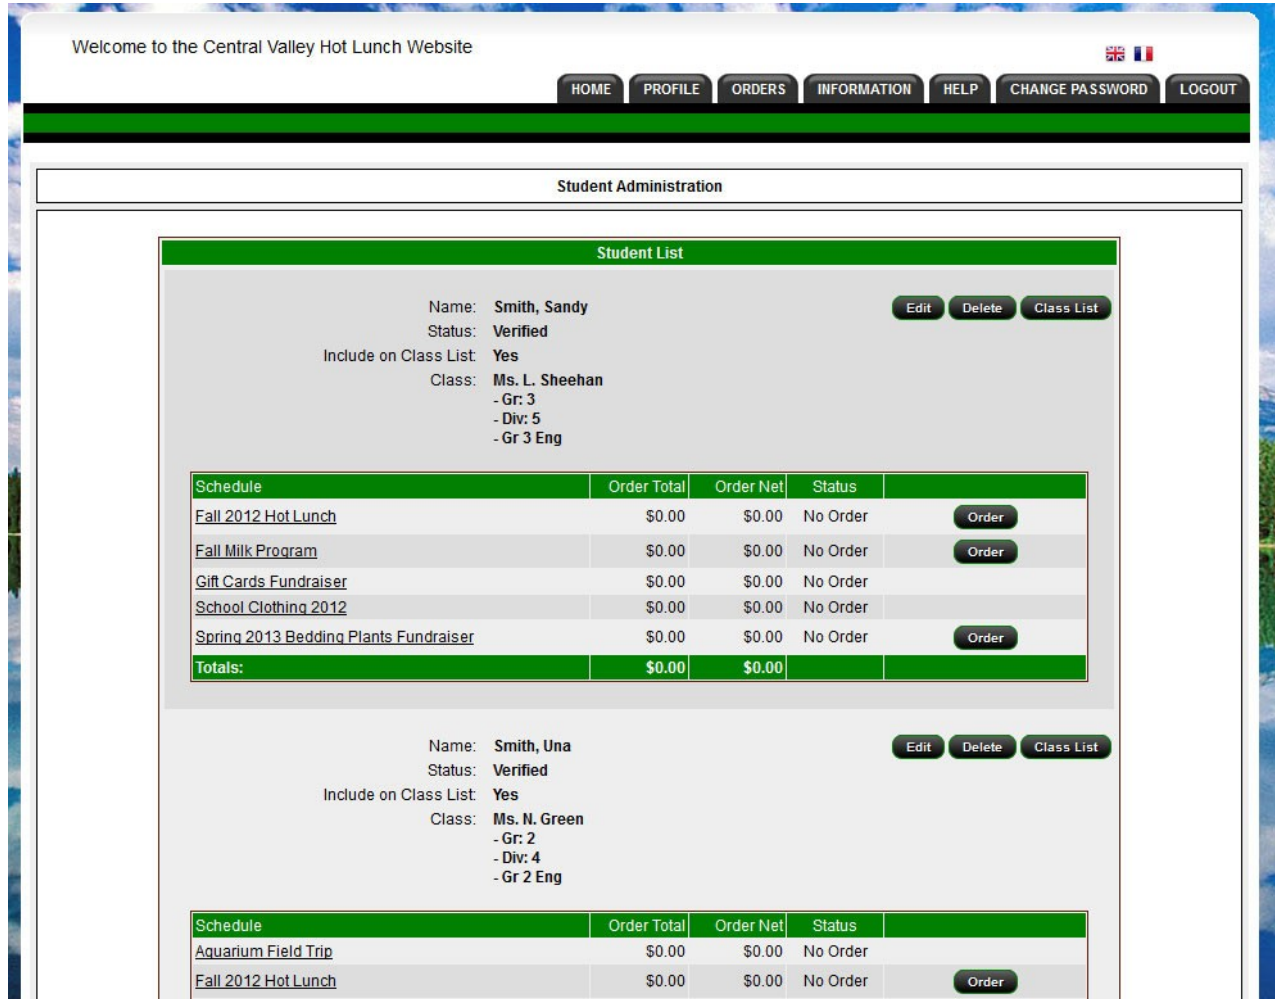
Welcome to the Central Valley Hot Lunch Website

HOME PROFILE ORDERS INFORMATION HELP CHANGE PASSWORD LOGOUT

Student Administration

Student List

Name: Smith, Sandy
Status: Verified
Include on Class List: Yes
Class: Ms. L. Sheehan
- Gr: 3
- Div: 5
- Gr 3 Eng

Edit Delete Class List

| Schedule | Order Total | Order Net | Status | |
|---|---|---|---|---|
| Fall 2012 Hot Lunch | $0.00 | $0.00 | No Order | Order |
| Fall Milk Program | $0.00 | $0.00 | No Order | Order |
| Gift Cards Fundraiser | $0.00 | $0.00 | No Order | |
| School Clothing 2012 | $0.00 | $0.00 | No Order | |
| Spring 2013 Bedding Plants Fundraiser | $0.00 | $0.00 | No Order | Order |
| Totals: | $0.00 | $0.00 | | |

Name: Smith, Una
Status: Verified
Include on Class List: Yes
Class: Ms. N. Green
- Gr: 2
- Div: 4
- Gr 2 Eng

Edit Delete Class List

| Schedule | Order Total | Order Net | Status | |
|---|---|---|---|---|
| Aquarium Field Trip | $0.00 | $0.00 | No Order | |
| Fall 2012 Hot Lunch | $0.00 | $0.00 | No Order | Order |